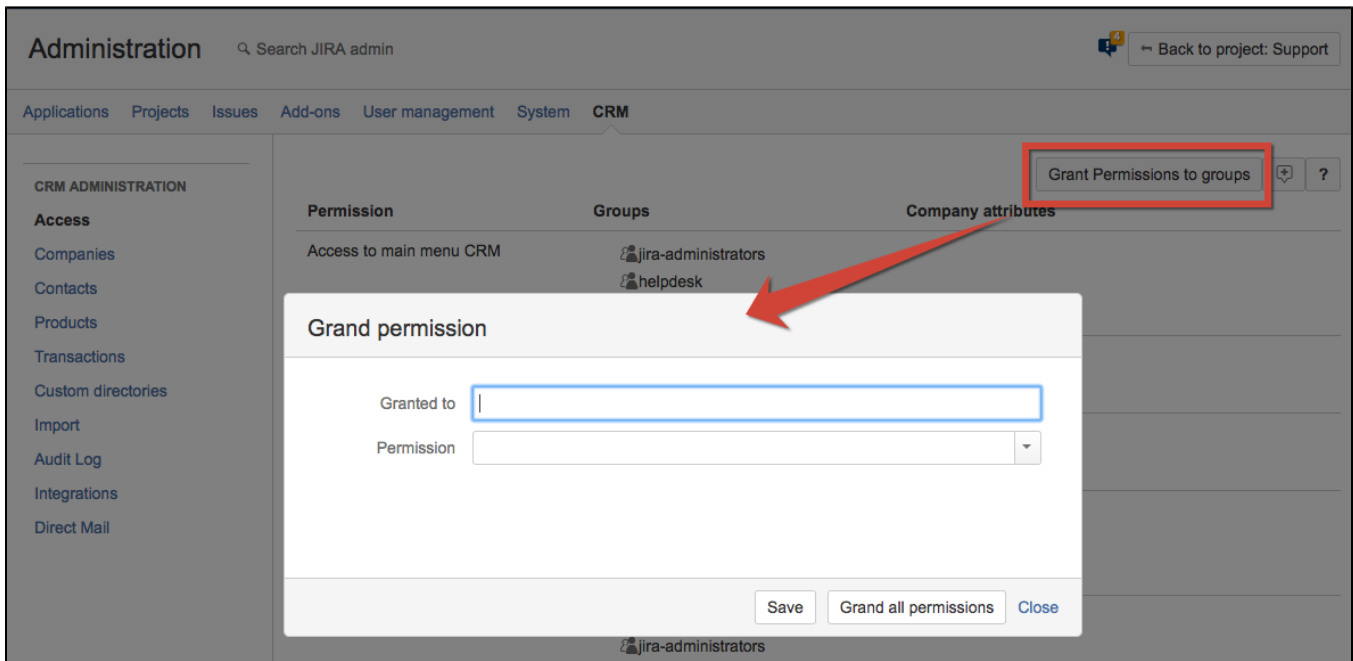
Administration

Search JIRA admin

4

← Back to project: Support

Applications Projects Issues Add-ons User management System CRM

CRM ADMINISTRATION

Access

Companies

Contacts

Products

Transactions

Custom directories

Import

Audit Log

Integrations

Direct Mail

Grant Permissions to groups

?

| Permission | Groups | Company attributes |
|---|---|---|
| Access to main menu CRM | jira-administrators<br>helpdesk | |

Grand permission

Granted to

Permission

Save Grand all permissions Close

jira-administrators